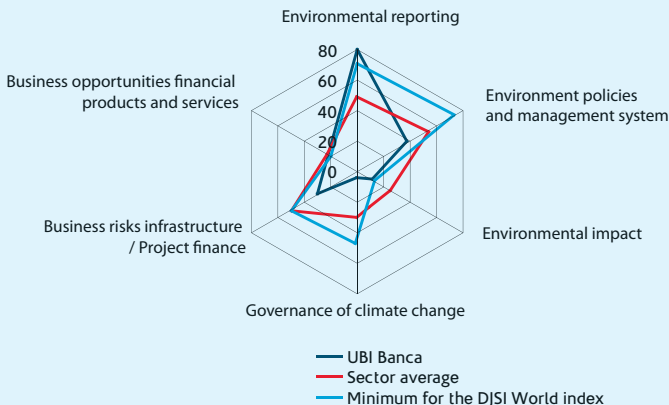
Environmental reporting

80
60
40
20
0

Business opportunities financial products and services

Environment policies and management system

Business risks infrastructure / Project finance

Environmental impact

Governance of climate change

UBI Banca
Sector average
Minimum for the DJSI World index